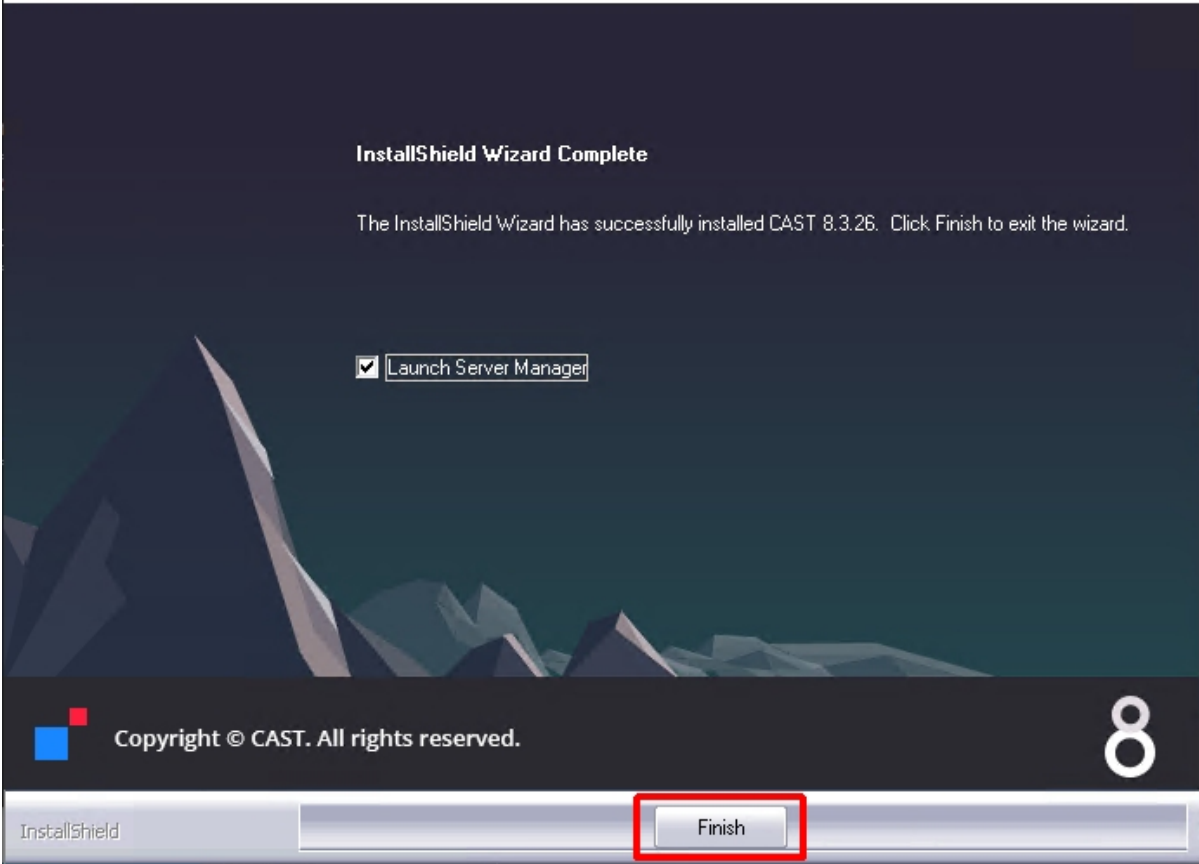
InstallShield Wizard Complete

The InstallShield Wizard has successfully installed CAST 8.3.26. Click Finish to exit the wizard.

Launch Server Manager

Copyright © CAST. All rights reserved.

8

InstallShield

Finish